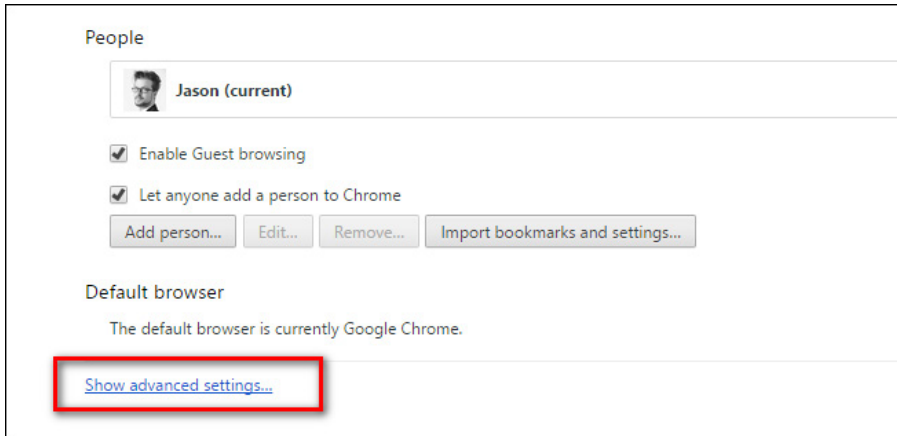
People

Jason (current)

Enable Guest browsing

Let anyone add a person to Chrome

Add person... Edit... Remove... Import bookmarks and settings...

Default browser

The default browser is currently Google Chrome.

Show advanced settings...